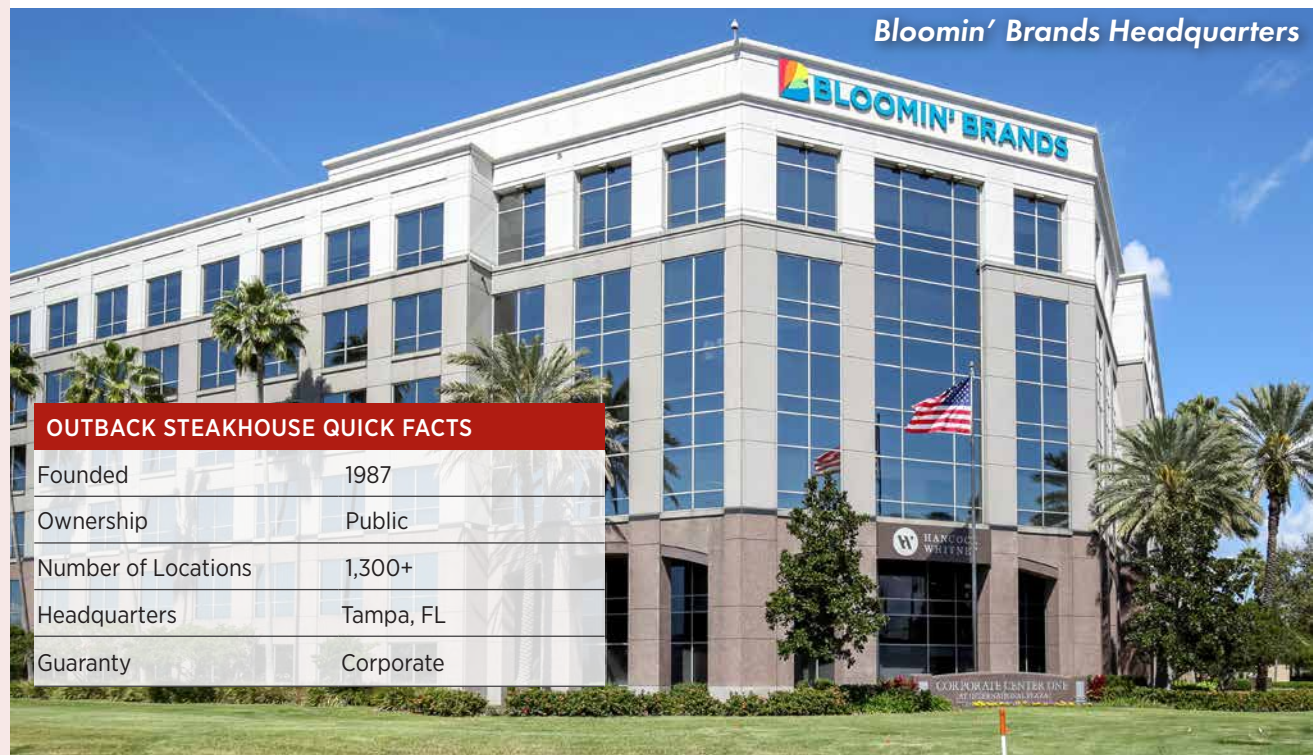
Bloomin' Brands Headquarters

BLOOMIN' BRANDS

OUTBACK STEAKHOUSE QUICK FACTS

| | |
|---|---|
| Founded | 1987 |
| Ownership | Public |
| Number of Locations | 1,300+ |
| Headquarters | Tampa, FL |
| Guaranty | Corporate |

HANCOCK WHITNEY

CORPORATE CENTER ONE
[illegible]